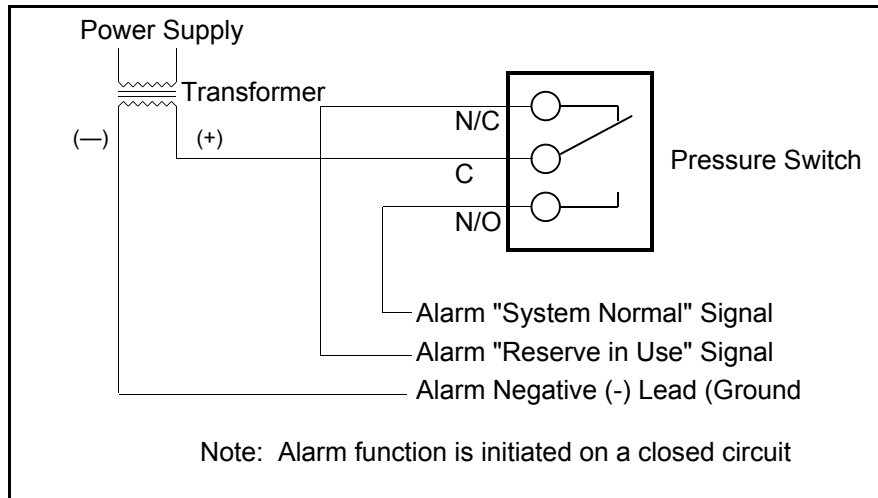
Power Supply

Transformer

(—)

(+)

N/C

C

N/O

Pressure Switch

Alarm "System Normal" Signal

Alarm "Reserve in Use" Signal

Alarm Negative (-) Lead (Ground

Note: Alarm function is initiated on a closed circuit